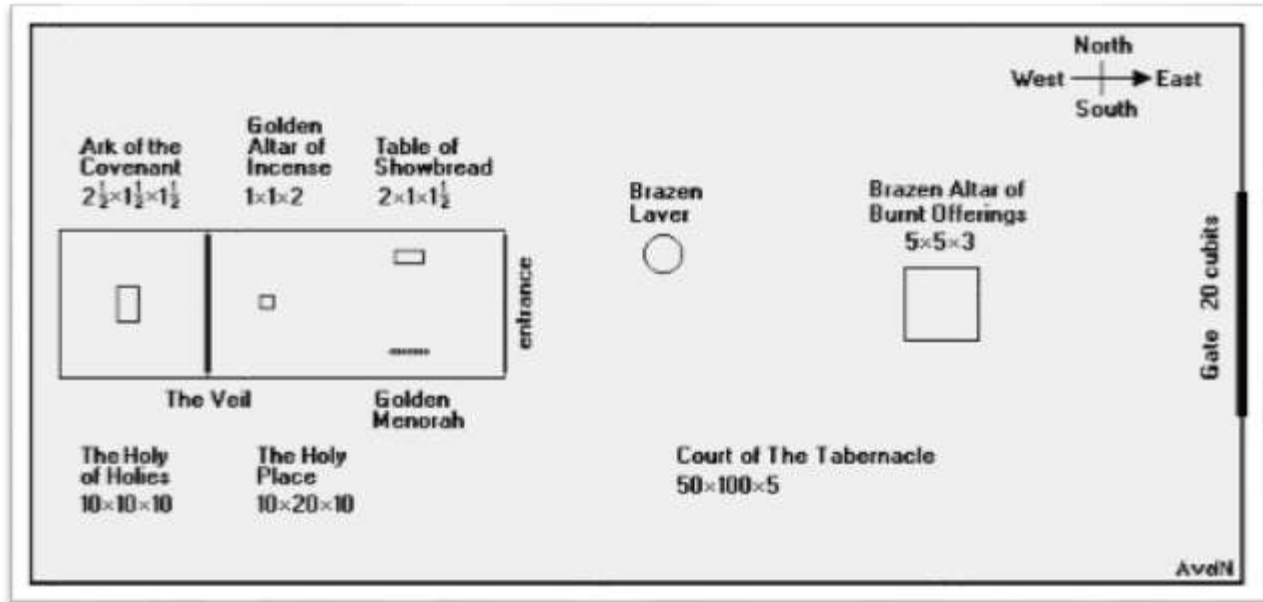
North
West East
South

Ark of the Covenant
$2\frac{1}{2}\times1\frac{1}{2}\times1\frac{1}{2}$

Golden Altar of Incense
$1\times1\times2$

Table of Showbread
$2\times1\times1\frac{1}{2}$

Brazen Laver

Brazen Altar of Burnt Offerings
$5\times5\times3$

entrance

Gate 20 cubits

The Veil

Golden Menorah

The Holy of Holies
$10\times10\times10$

The Holy Place
$10\times20\times10$

Court of The Tabernacle
$50\times100\times5$

AvdN